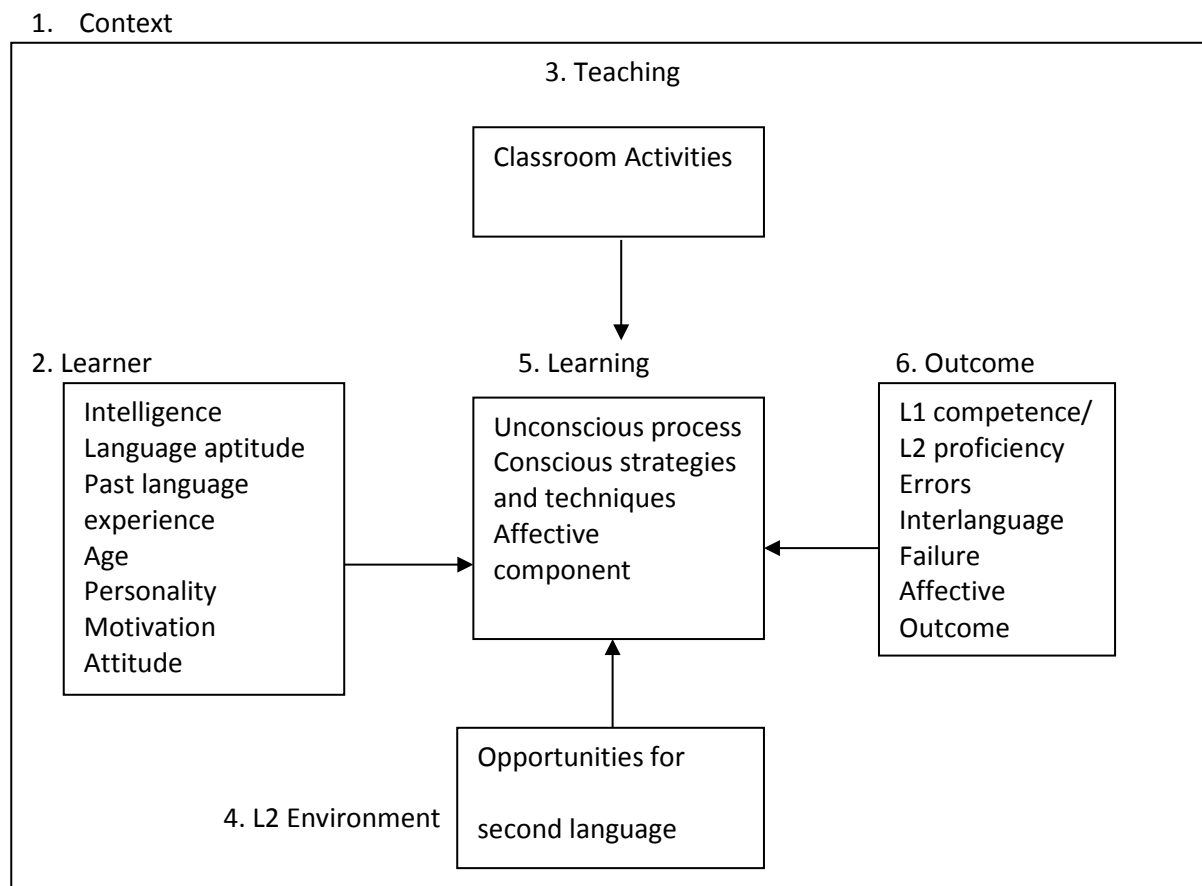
1. Context

3. Teaching

Classroom Activities

2. Learner

Intelligence
Language aptitude
Past language experience
Age
Personality
Motivation
Attitude

5. Learning

Unconscious process
Conscious strategies and techniques
Affective component

6. Outcome

L1 competence/
L2 proficiency
Errors
Interlanguage
Failure
Affective
Outcome

4. L2 Environment

Opportunities for

second language